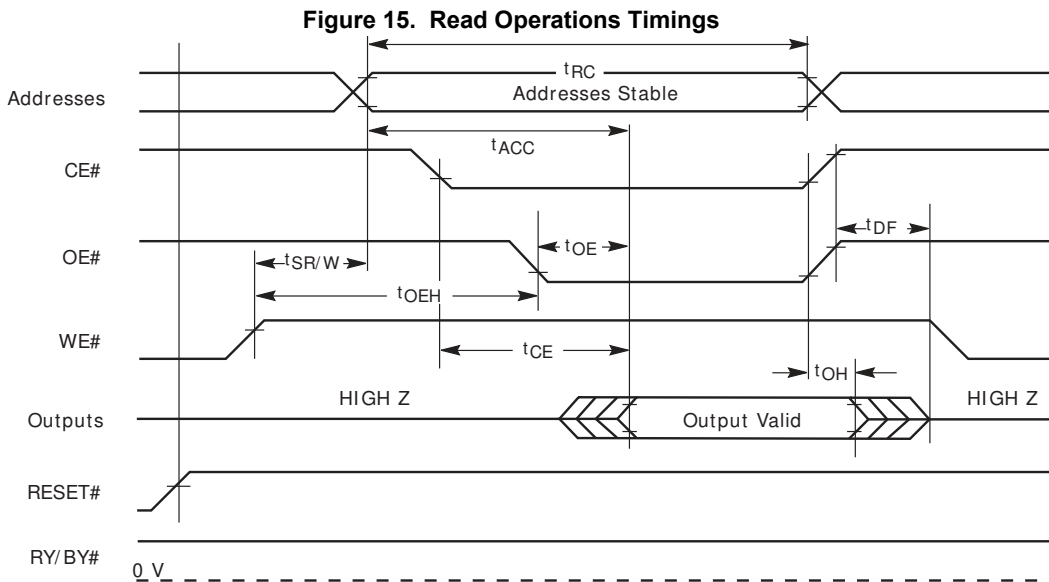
Figure 15. Read Operations Timings

Addresses

$t_{RC}$

Addresses Stable

$t_{ACC}$

CE#

$t_{DF}$

OE#

$t_{SR/W}$

$t_{OE}$

$t_{OEH}$

WE#

$t_{CE}$

$t_{OH}$

HIGH Z

HIGH Z

Outputs

Output Valid

RESET#

RY/BY#

0 V